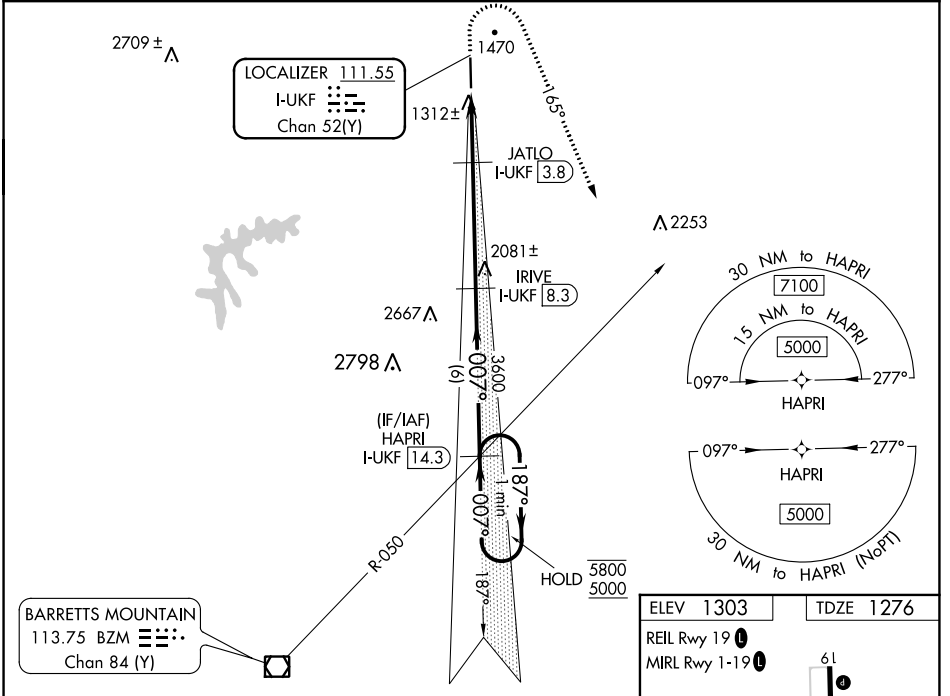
2709±

1470

LOCALIZER 111.55
I-UKF
Chan 52(Y)

165°

1312±

JATLO
I-UKF 3.8

2253

2081±

IRIVE
I-UKF 8.3

30 NM to HAPRI
7100
15 NM to HAPRI
5000
097°
277°
HAPRI

2667

2798

(6)
007°
3600

(IF/IAF)
HAPRI
I-UKF 14.3

097°
277°
HAPRI
5000
30 NM to HAPRI (NoPT)

187°
1 min
007°

R-050

HOLD $\frac{5800}{5000}$

187°

BARRETTS MOUNTAIN
113.75 BZM
Chan 84 (Y)

| ELEV 1303 | TDZE 1276 |
|---|---|

REIL Rwy 19
MIRL Rwy 1-19
61